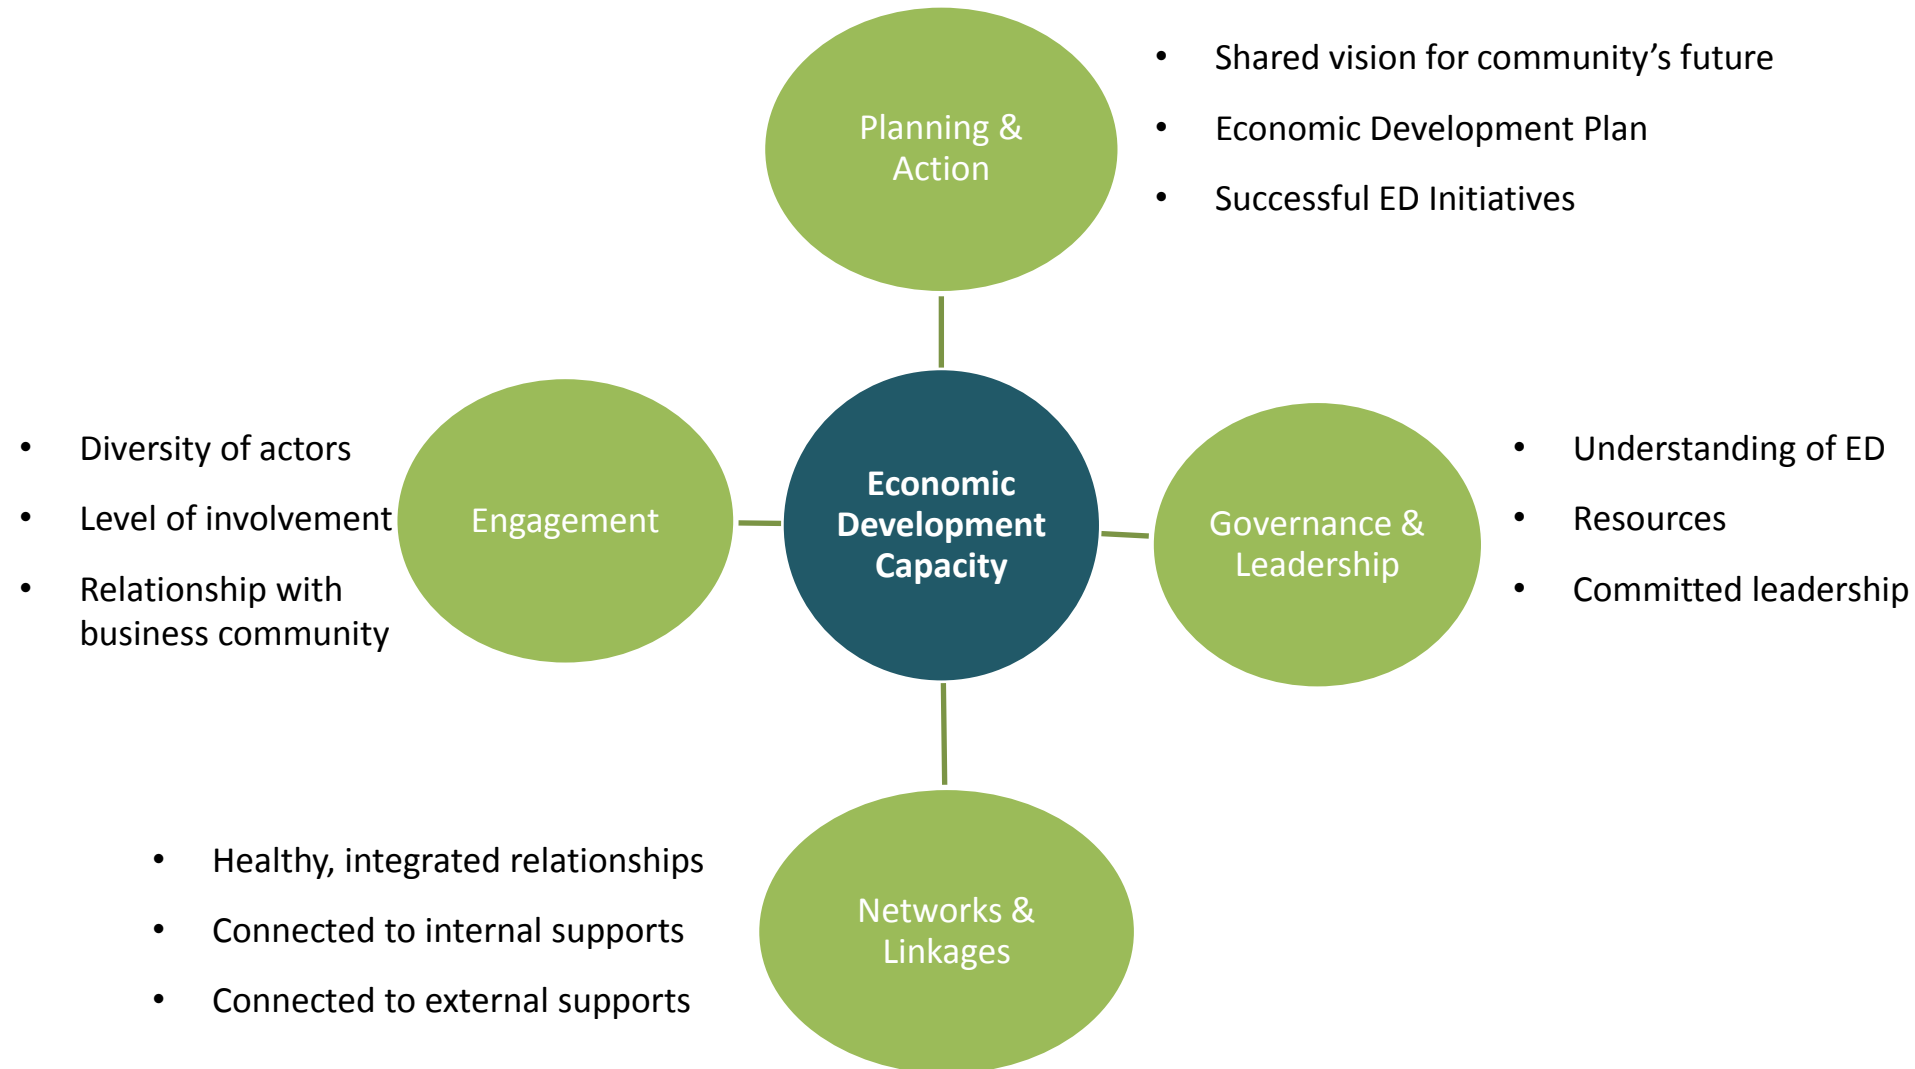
Planning & Action

- Shared vision for community's future
- Economic Development Plan
- Successful ED Initiatives

- Diversity of actors
- Level of involvement
- Relationship with business community

Engagement

Economic Development Capacity

Governance & Leadership

- Understanding of ED
- Resources
- Committed leadership

- Healthy, integrated relationships
- Connected to internal supports
- Connected to external supports

Networks & Linkages